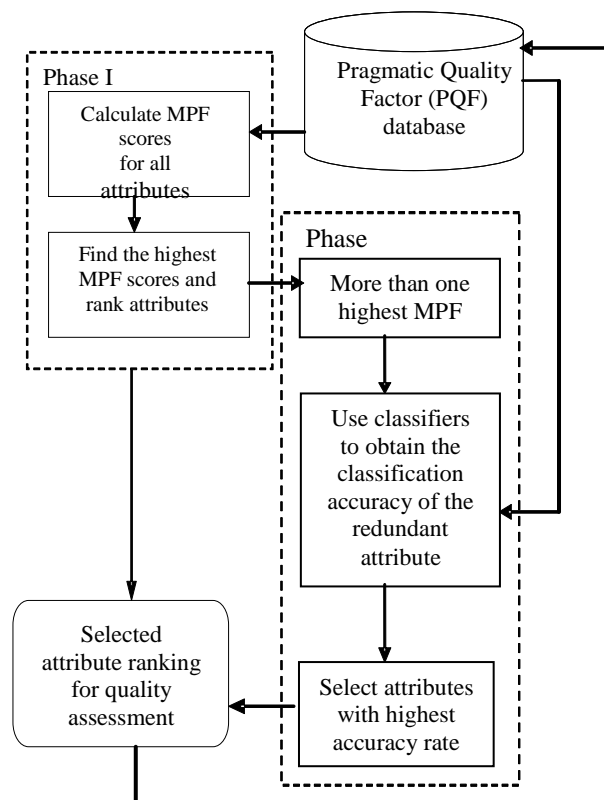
Pragmatic Quality Factor (PQF) database

Phase I

Calculate MPF scores for all attributes

Find the highest MPF scores and rank attributes

Phase

More than one highest MPF

Use classifiers to obtain the classification accuracy of the redundant attribute

Select attributes with highest accuracy rate

Selected attribute ranking for quality assessment